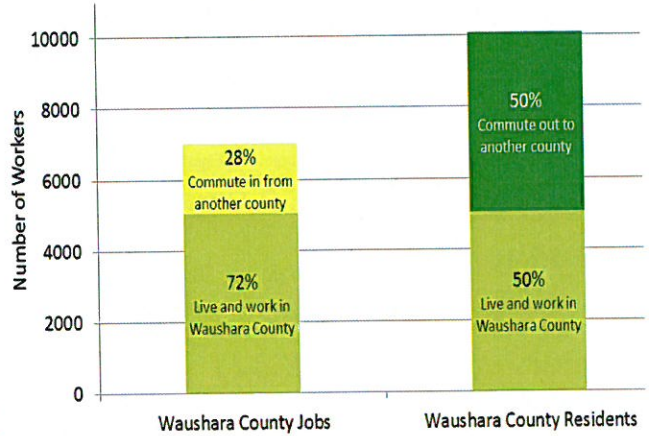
10000
8000
6000
4000
2000
0

Number of Workers

28%
Commute in from another county

72%
Live and work in Waushara County

50%
Commute out to another county

50%
Live and work in Waushara County

Waushara County Jobs

Waushara County Residents